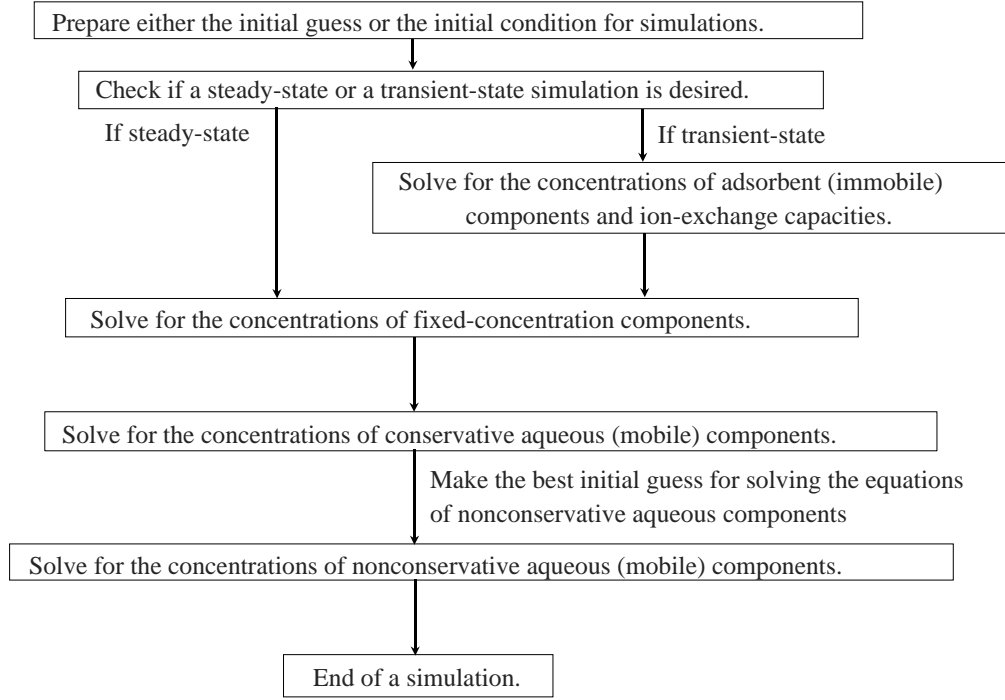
Prepare either the initial guess or the initial condition for simulations.

Check if a steady-state or a transient-state simulation is desired.

If steady-state

If transient-state

Solve for the concentrations of adsorbent (immobile) components and ion-exchange capacities.

Solve for the concentrations of fixed-concentration components.

Solve for the concentrations of conservative aqueous (mobile) components.

Make the best initial guess for solving the equations of nonconservative aqueous components

Solve for the concentrations of nonconservative aqueous (mobile) components.

End of a simulation.